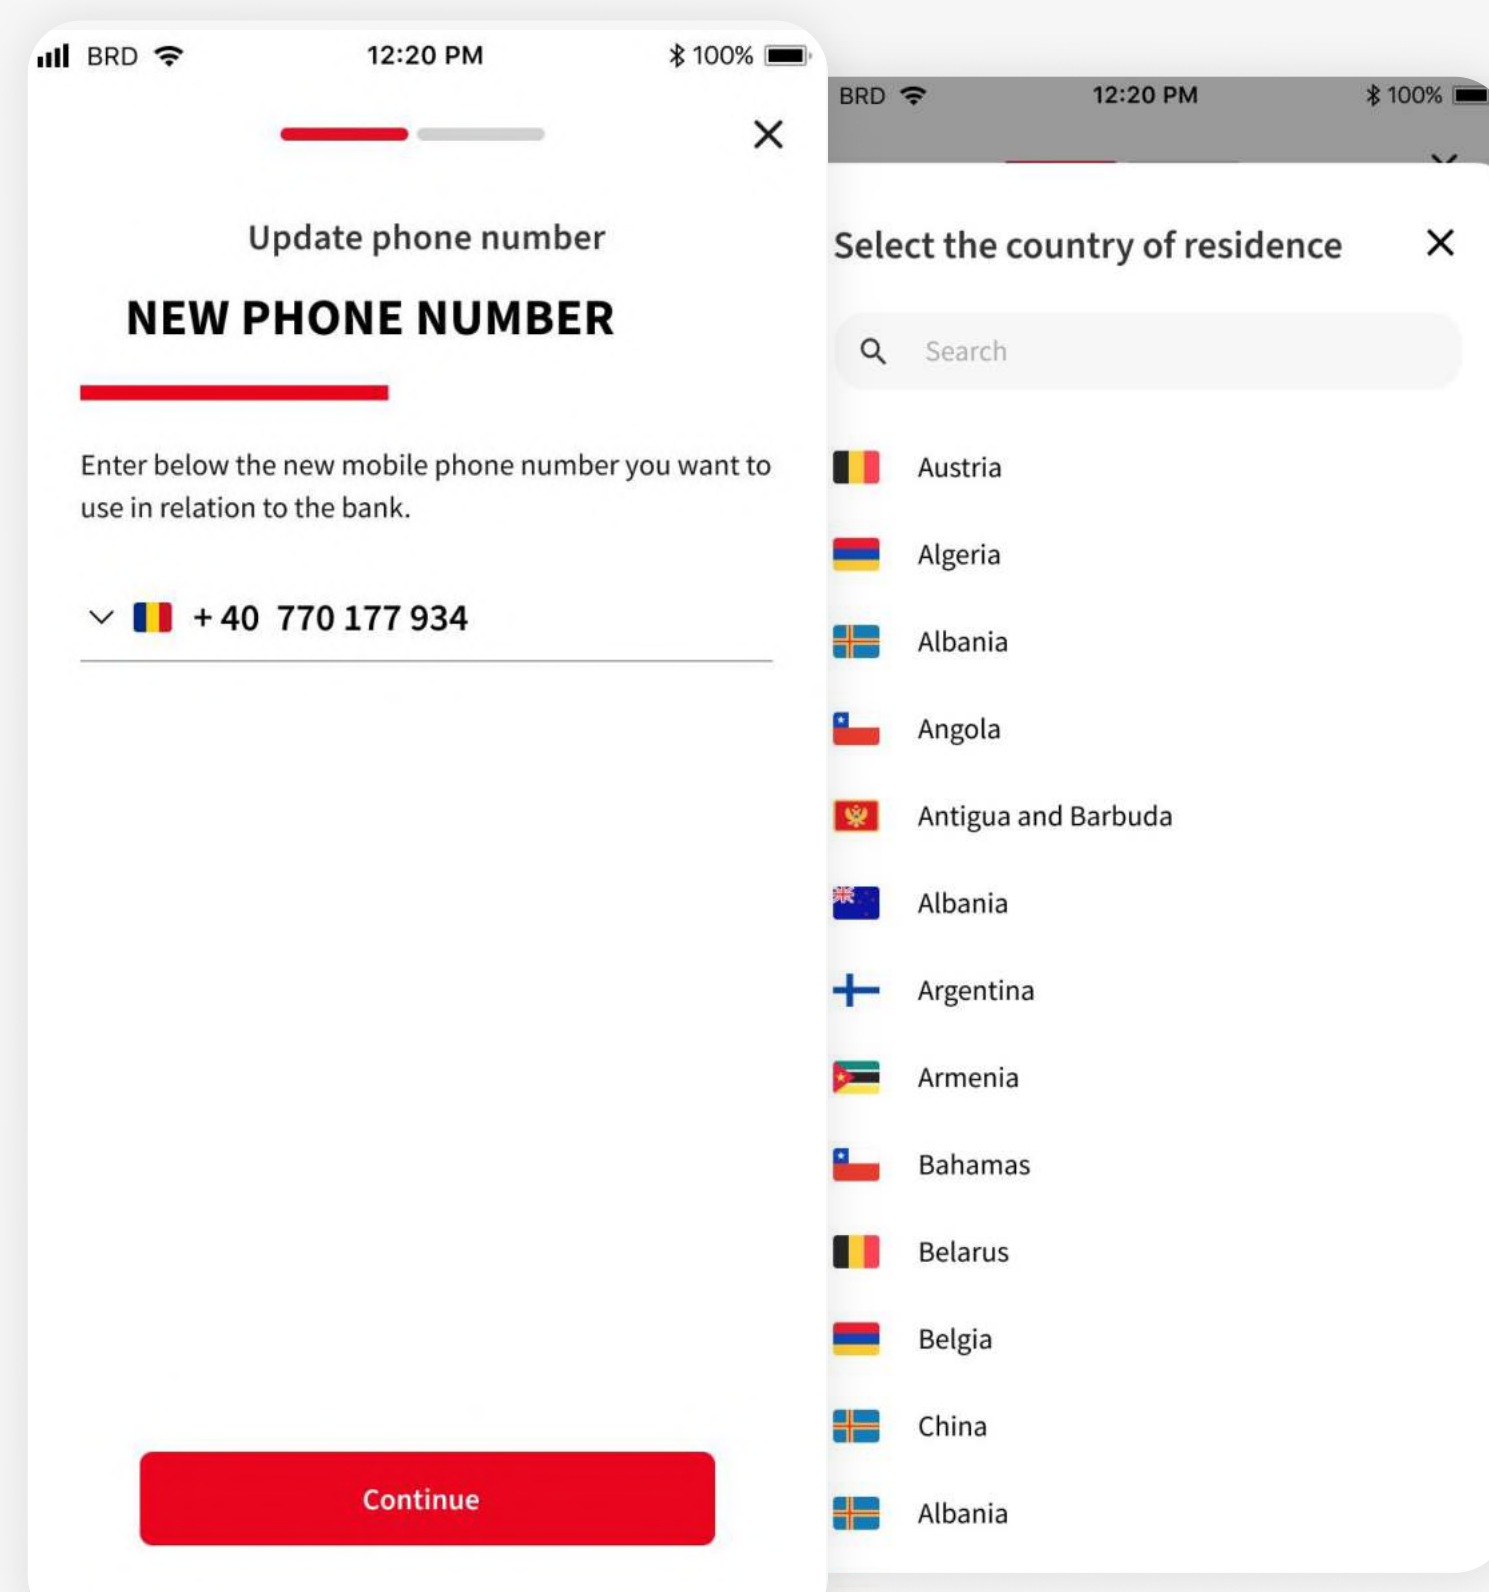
BRD 12:20 PM 100%

Update phone number

NEW PHONE NUMBER

Enter below the new mobile phone number you want to use in relation to the bank.

+ 40 770 177 934

Continue

BRD 12:20 PM 100%

Select the country of residence

Search

Austria

Algeria

Albania

Angola

Antigua and Barbuda

Albania

Argentina

Armenia

Bahamas

Belarus

Belgia

China

Albania